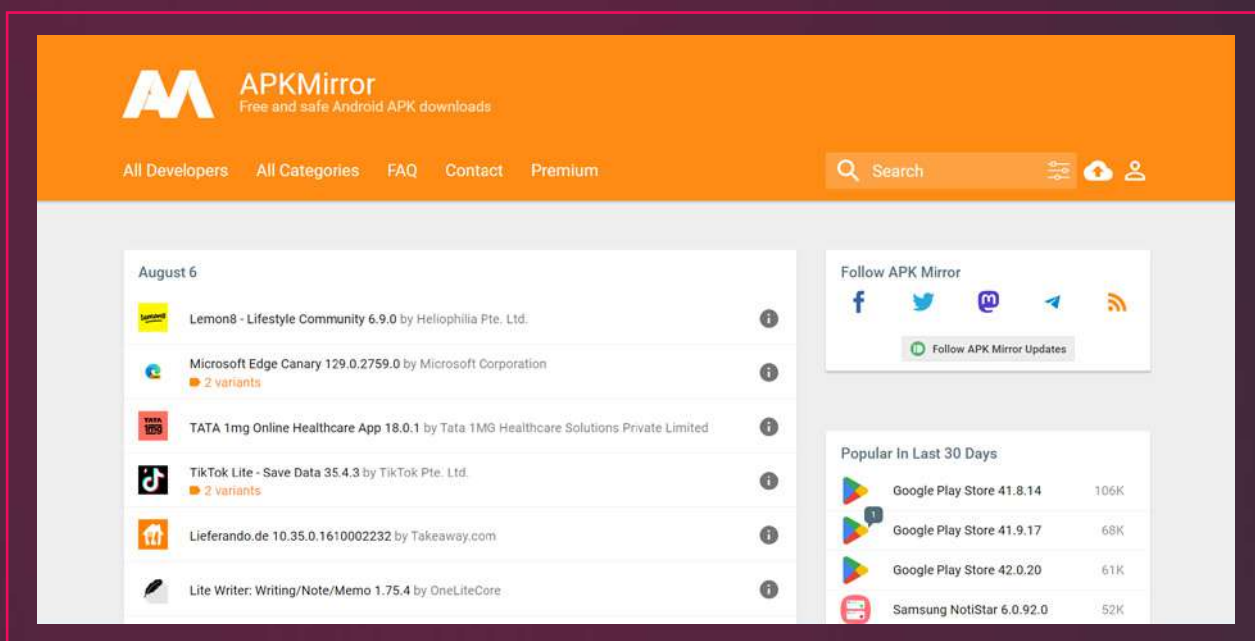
APKMirror
Free and safe Android APK downloads

All Developers All Categories FAQ Contact Premium

Search

August 6

Lemon8 - Lifestyle Community 6.9.0 by Heliophilia Pte. Ltd.

Microsoft Edge Canary 129.0.2759.0 by Microsoft Corporation
2 variants

TATA 1mg Online Healthcare App 18.0.1 by Tata 1MG Healthcare Solutions Private Limited

TikTok Lite - Save Data 35.4.3 by TikTok Pte. Ltd.
2 variants

Lieferando.de 10.35.0.1610002232 by Takeaway.com

Lite Writer: Writing/Note/Memo 1.75.4 by OneLiteCore

Follow APK Mirror

Follow APK Mirror Updates

Popular In Last 30 Days

| | |
|---|---|
| Google Play Store 41.8.14 | 106K |
| Google Play Store 41.9.17 | 68K |
| Google Play Store 42.0.20 | 61K |
| Samsung NotiStar 6.0.92.0 | 52K |